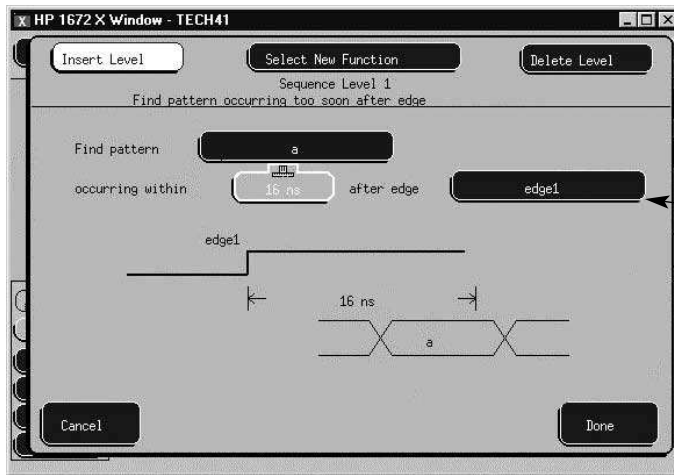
HP 1672 X Window - TECH41

Insert Level

Select New Function

Delete Level

Sequence Level 1
Find pattern occurring too soon after edge

Find pattern

a

occurring within

16 ns

after edge

edge1

edge1

16 ns

a

Cancel

Done